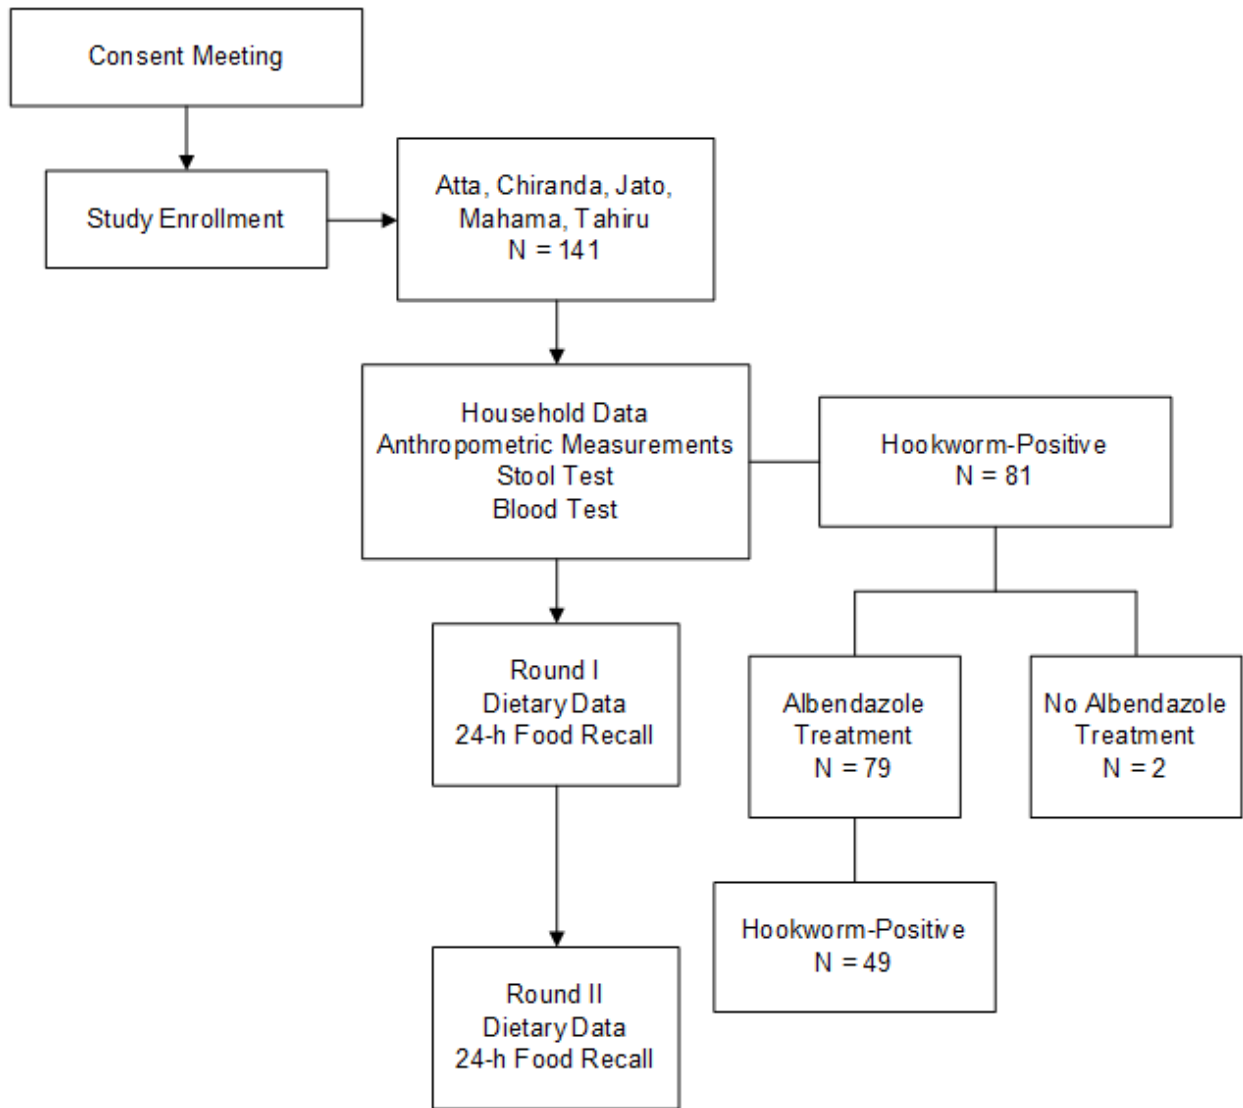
Consent Meeting

Study Enrollment

Atta, Chiranda, Jato, Mahama, Tahiru
N = 141

Household Data
Anthropometric Measurements
Stool Test
Blood Test

Hookworm-Positive
N = 81

Round I
Dietary Data
24-h Food Recall

Albendazole Treatment
N = 79

No Albendazole Treatment
N = 2

Hookworm-Positive
N = 49

Round II
Dietary Data
24-h Food Recall